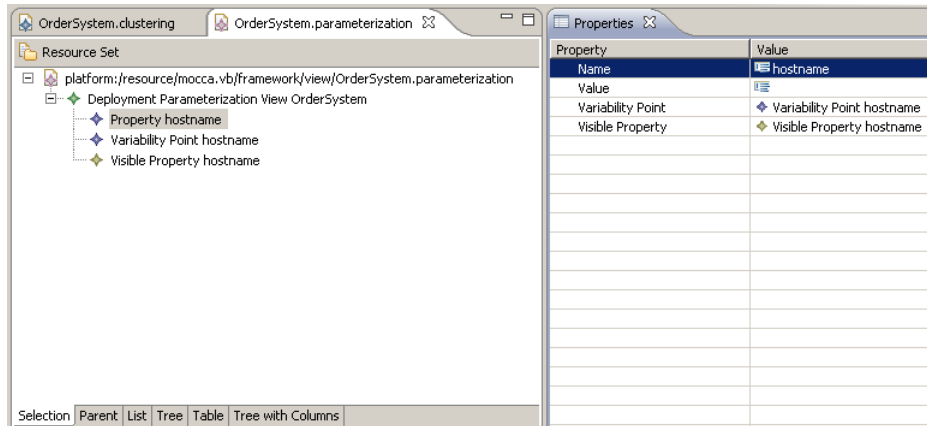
OrderSystem.clustering
OrderSystem.parameterization

Resource Set

platform:/resource/mocca.vb/framework/view/OrderSystem.parameterization
Deployment Parameterization View OrderSystem
Property hostname
Variability Point hostname
Visible Property hostname

Selection | Parent | List | Tree | Table | Tree with Columns

Properties

| Property | Value |
|---|---|
| Name | hostname |
| Value | |
| Variability Point | Variability Point hostname |
| Visible Property | Visible Property hostname |